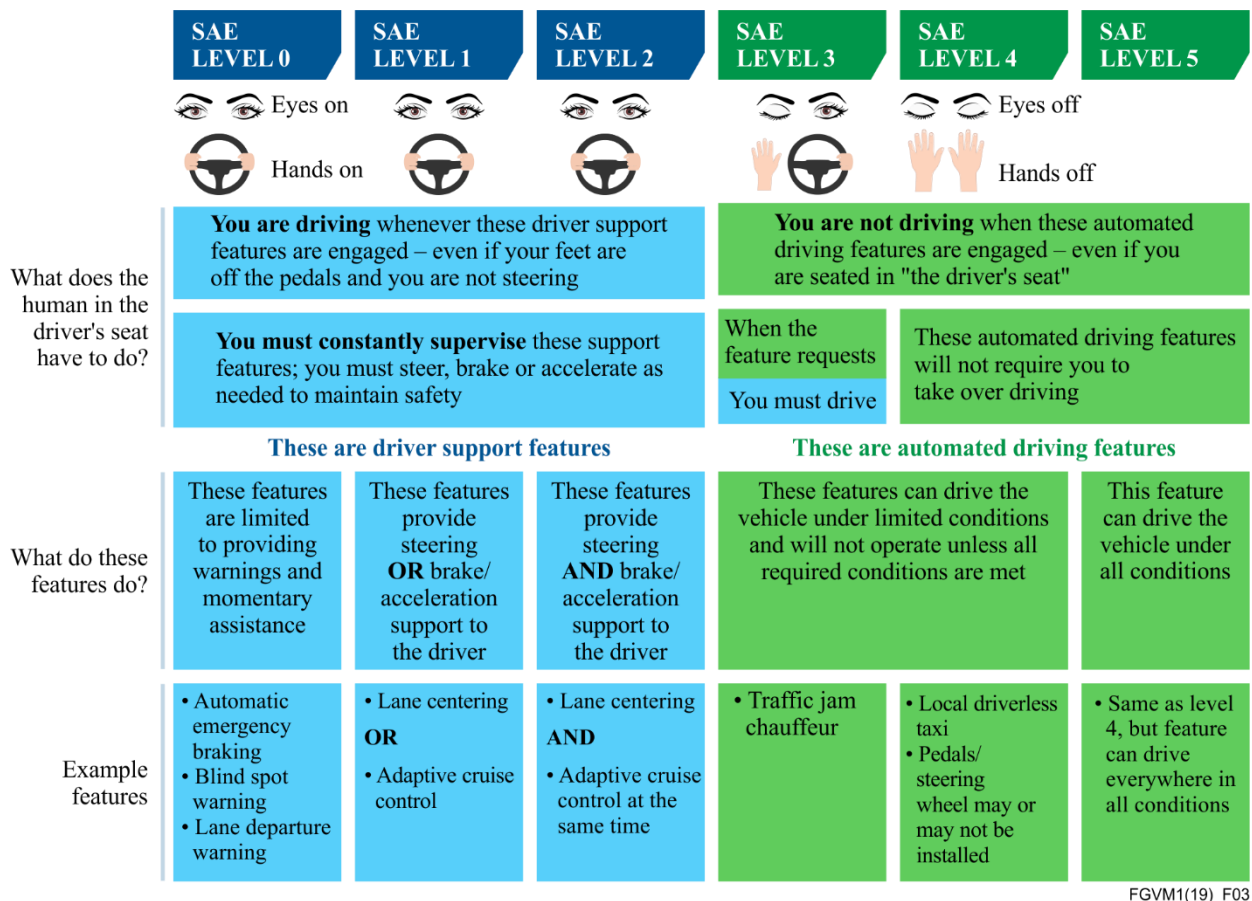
| | SAE LEVEL 0 | SAE LEVEL 1 | SAE LEVEL 2 | SAE LEVEL 3 | SAE LEVEL 4 | SAE LEVEL 5 |
|---|---|---|---|---|---|---|
| | Eyes on | | | | Eyes off | |
| | Hands on | | | | Hands off | |
| What does the human in the driver's seat have to do? | **You are driving** whenever these driver support features are engaged – even if your feet are off the pedals and you are not steering | | | **You are not driving** when these automated driving features are engaged – even if you are seated in "the driver's seat" | | |
| | **You must constantly supervise** these support features; you must steer, brake or accelerate as needed to maintain safety | | | When the feature requests / You must drive | These automated driving features will not require you to take over driving | |
| | These are driver support features | | | These are automated driving features | | |
| What do these features do? | These features are limited to providing warnings and momentary assistance | These features provide steering **OR** brake/ acceleration support to the driver | These features provide steering **AND** brake/ acceleration support to the driver | These features can drive the vehicle under limited conditions and will not operate unless all required conditions are met | | This feature can drive the vehicle under all conditions |
| Example features | • Automatic emergency braking • Blind spot warning • Lane departure warning | • Lane centering **OR** • Adaptive cruise control | • Lane centering **AND** • Adaptive cruise control at the same time | • Traffic jam chauffeur | • Local driverless taxi • Pedals/ steering wheel may or may not be installed | • Same as level 4, but feature can drive everywhere in all conditions |

FGVM1(19) F03